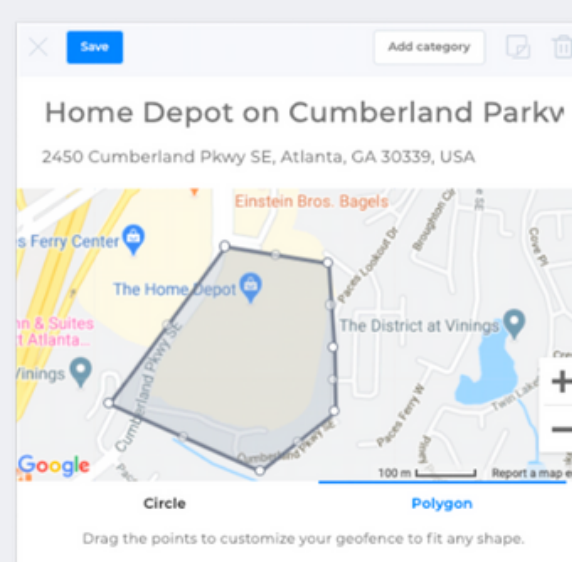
Save

Add category

Home Depot on Cumberland Parkw

2450 Cumberland Pkwy SE, Atlanta, GA 30339, USA

Einstein Bros. Bagels

s Ferry Center

The Home Depot

n & Suites
Atlanta

The District at Vinings

Vinings

Cumberland Pkwy SE

Paces Lookout Dr

Broughton Ci

Paces Ferry W

Twin Lake

Cumberland Pkwy SE

Google

100 m

Report a map e

+

−

Circle

Polygon

Drag the points to customize your geofence to fit any shape.